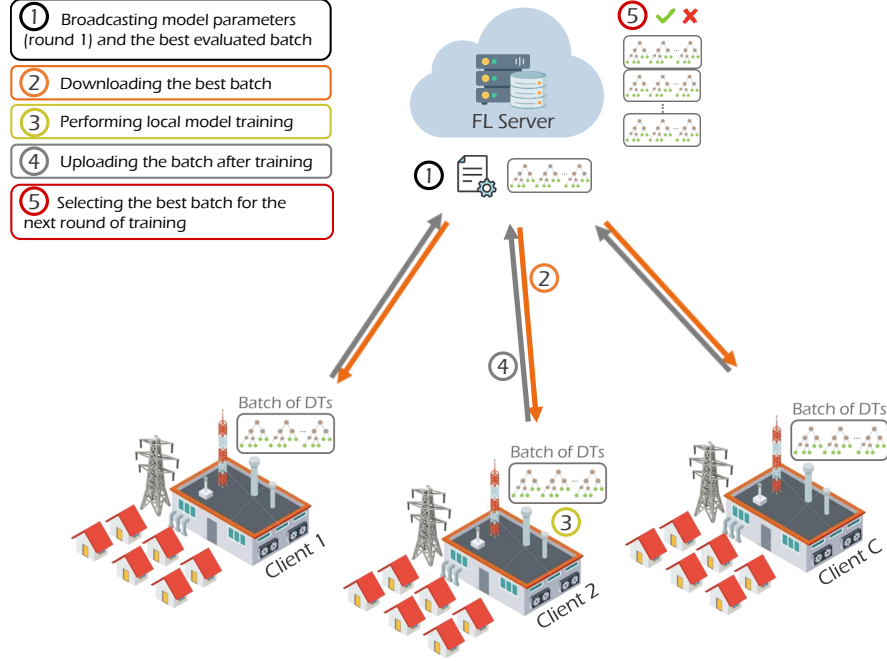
1 Broadcasting model parameters (round 1) and the best evaluated batch

2 Downloading the best batch

3 Performing local model training

4 Uploading the batch after training

5 Selecting the best batch for the next round of training

FL Server

5 ✔ ✖

1

2

4

Batch of DTs

Client 1

Batch of DTs

3

Client 2

Batch of DTs

Client C